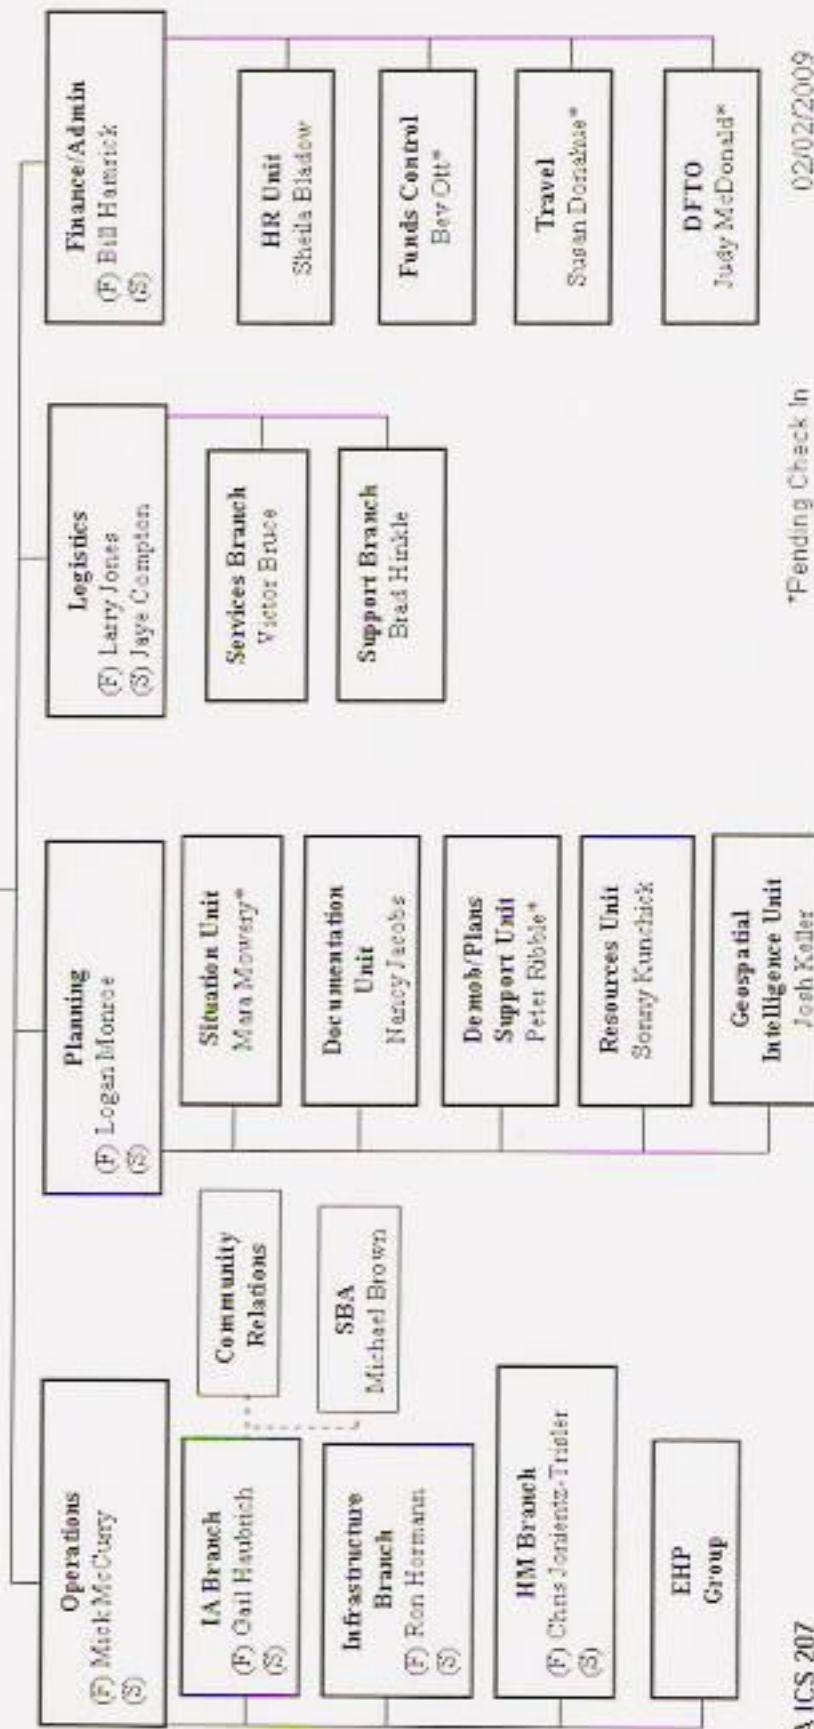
Operations
Ⓕ Mick McCuiry
Ⓢ

IA Branch
Ⓕ Gail Haubrich
Ⓢ

Community Relations

SBA
Michael Brown

Infrastructure Branch
Ⓕ Ron Hermann
Ⓢ

HM Branch
Ⓕ Chris Jordentz-Trisler
Ⓢ

EHP Group

Planning
Ⓕ Logan Monroe
Ⓢ

Situation Unit
Mara Mowery*

Documentation Unit
Nancy Jacobs

Demob/Plans Support Unit
Peter Ribble*

Resources Unit
Sonny Kunchick

Geospatial Intelligence Unit
Josh Keller

Logistics
Ⓕ Larry Jones
Ⓢ Jaye Compton

Services Branch
Victor Bruce

Support Branch
Brad Hinkle

Finance/Admin
Ⓕ Bill Hamrick
Ⓢ

HR Unit
Sheila Bisdow

Funds Control
Bev Ott*

Travel
Susan Donahue*

DFTO
Judy McDonald*

A ICS 207

*Pending Check In

02/02/2009